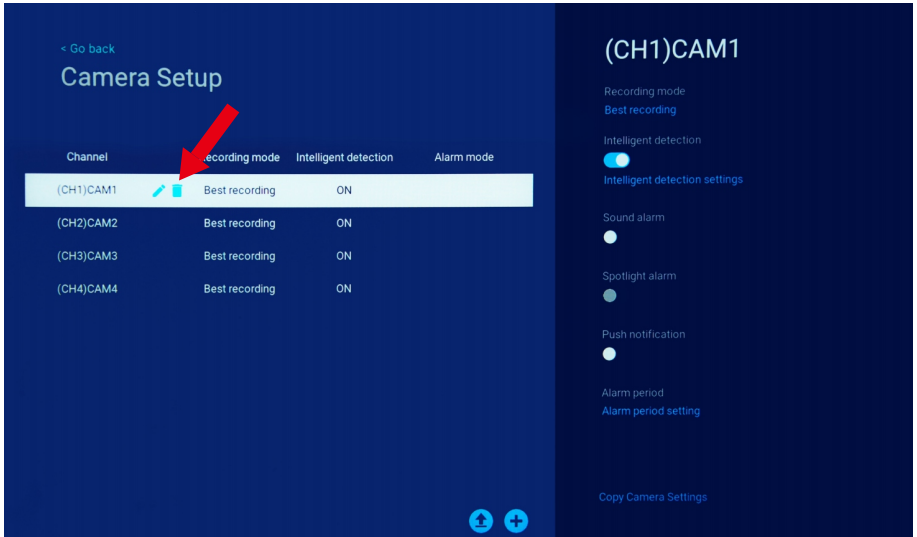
< Go back

Camera Setup

| Channel | Recording mode | Intelligent detection | Alarm mode |
|---|---|---|---|
| (CH1)CAM1 | Best recording | ON | |
| (CH2)CAM2 | Best recording | ON | |
| (CH3)CAM3 | Best recording | ON | |
| (CH4)CAM4 | Best recording | ON | |

(CH1)CAM1

Recording mode

Best recording

Intelligent detection

Intelligent detection settings

Sound alarm

Spotlight alarm

Push notification

Alarm period

Alarm period setting

Copy Camera Settings